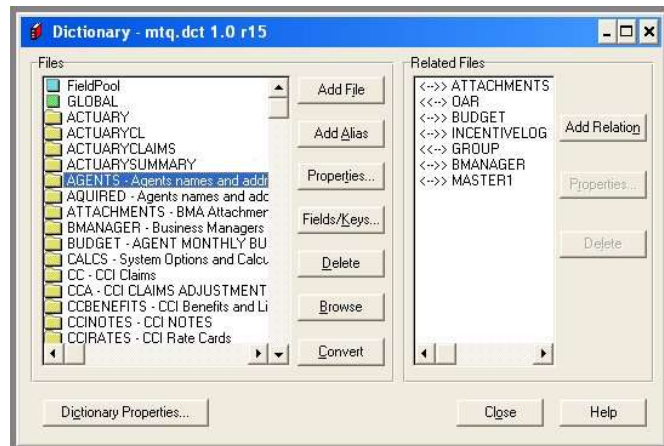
Dictionary - mtq.dct 1.0 r15

Files

FieldPool
GLOBAL
ACTUARY
ACTUARYCL
ACTUARYCLAIMS
ACTUARYSUMMARY
AGENTS - Agents names and addr
AQUIRED - Agents names and adc
ATTACHMENTS - BMA Attachmer
BMANAGER - Business Managers
BUDGET - AGENT MONTHLY BU
CALCS - System Options and Calcu
CC - CCI Claims
CCA - CCI CLAIMS ADJUSTMENT
CCBENEFITS - CCI Benefits and Li
CCINOTES - CCI NOTES
CCIRATES - CCI Rate Cards

Add File
Add Alias
Properties...
Fields/Keys...
Delete
Browse
Convert

Related Files

<-->> ATTACHMENTS
<<--> OAR
<-->> BUDGET
<-->> INCENTIVELOG
<-->> GROUP
<<--> BMANAGER
<-->> MASTER1

Add Relation
Properties...
Delete

Dictionary Properties...
Close
Help